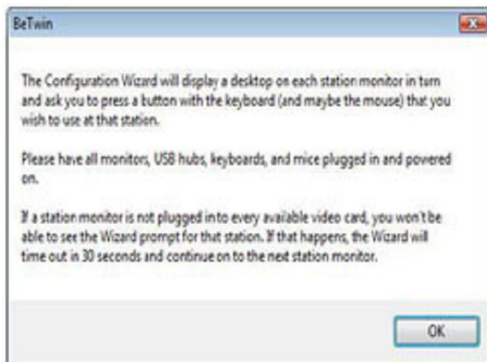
BeTwin

The Configuration Wizard will display a desktop on each station monitor in turn and ask you to press a button with the keyboard (and maybe the mouse) that you wish to use at that station.

Please have all monitors, USB hubs, keyboards, and mice plugged in and powered on.

If a station monitor is not plugged into every available video card, you won't be able to see the Wizard prompt for that station. If that happens, the Wizard will time out in 30 seconds and continue on to the next station monitor.

OK